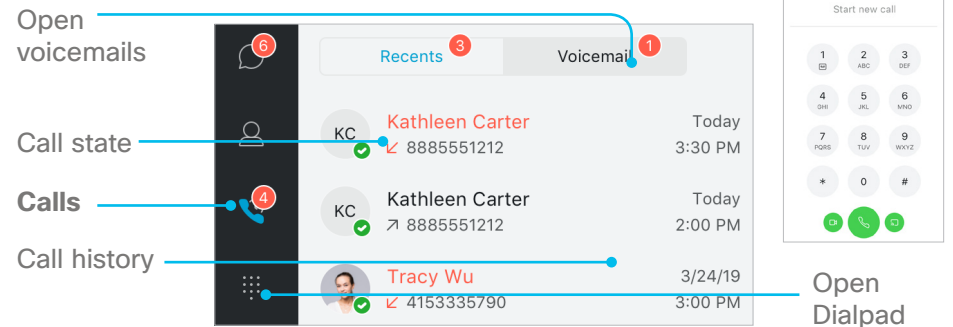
Open voicemails

Call state

Calls

Call history

6

4

Recents 3

Voicemai 1

KC
Kathleen Carter
8885551212
Today
3:30 PM

KC
Kathleen Carter
8885551212
Today
2:00 PM

Tracy Wu
4153335790
3/24/19
3:00 PM

Start new call

1
2 ABC
3 DEF
4 GHI
5 JKL
6 MNO
7 PQRS
8 TUV
9 WXYZ
*
0
#

Open Dialpad